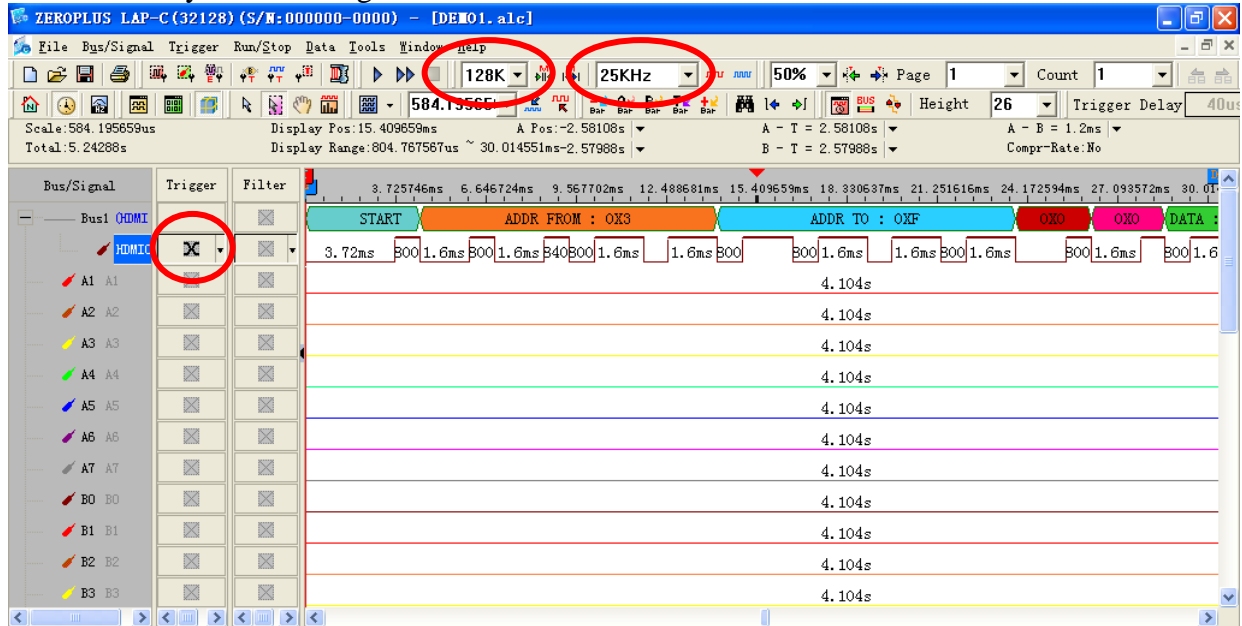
ZEROPLUS LAP-C(32128)(S/N:000000-0000) - [DEMO1.alc]

File Bus/Signal Trigger Run/Stop Data Tools Window Help

128K 25KHz 50% Page 1 Count 1

584.19565 Height 26 Trigger Delay 40us

Scale:584.195659us Display Pos:15.409659ms A Pos:-2.58108s A - T = 2.58108s A - B = 1.2ms
Total:5.24288s Display Range:804.767567us ~ 30.014551ms-2.57988s B - T = 2.57988s Compr-Rate:No

| Bus/Signal | Trigger | Filter |
|---|---|---|
| Bus1 (HDMI | | |
| HDMIC | X | |
| A1 A1 | | |
| A2 A2 | | |
| A3 A3 | | |
| A4 A4 | | |
| A5 A5 | | |
| A6 A6 | | |
| A7 A7 | | |
| B0 B0 | | |
| B1 B1 | | |
| B2 B2 | | |
| B3 B3 | | |

3.725746ms 6.646724ms 9.567702ms 12.488681ms 15.409659ms 18.330637ms 21.251616ms 24.172594ms 27.093572ms 30.01

START ADDR FROM : 0X3 ADDR TO : 0XF 0X0 0X0 DATA :

3.72ms 800 1.6ms 800 1.6ms 840 800 1.6ms 1.6ms 800 800 1.6ms 1.6ms 800 1.6ms 800 1.6ms 800 1.6

4.104s
4.104s
4.104s
4.104s
4.104s
4.104s
4.104s
4.104s
4.104s
4.104s
4.104s